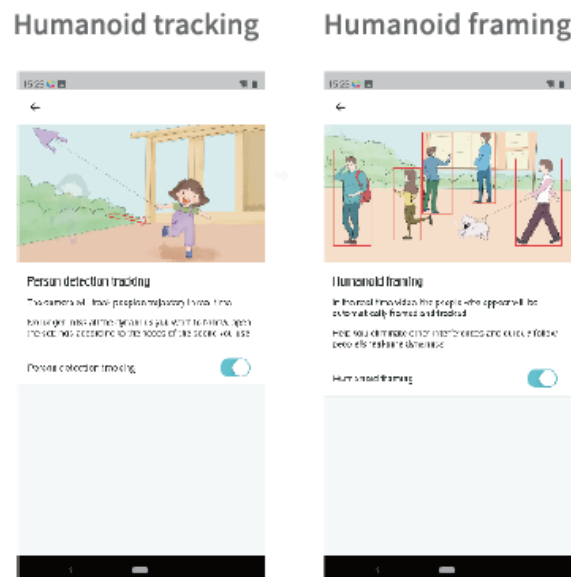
Humanoid tracking

Humanoid framing

15:25

Person detection tracking

The camera will track people's trajectory in real time.

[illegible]

Person detection tracking

15:25

Humanoid framing

In the real time video, the people who appear will be automatically framed and tracked

Help you eliminate other interferences and quickly follow people's real time dynamics

Humanoid framing